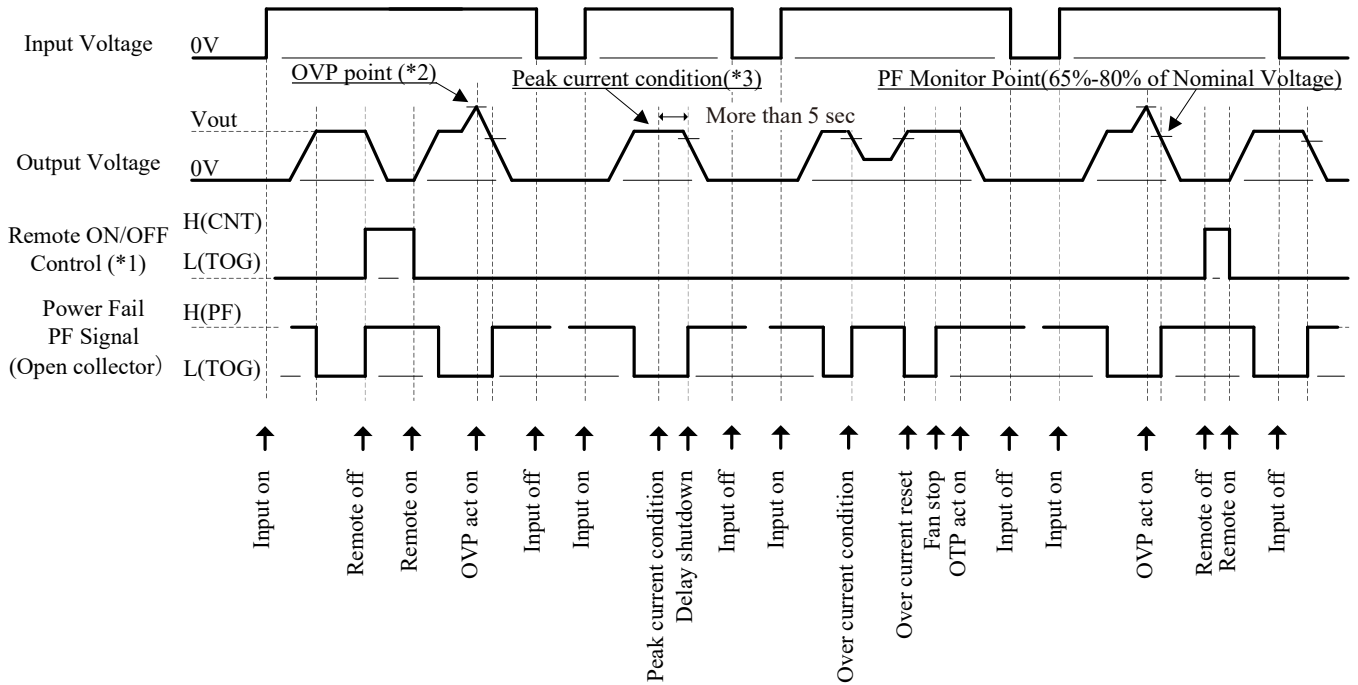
Input Voltage 0V

OVP point (*2)

Peak current condition(*3)

More than 5 sec

PF Monitor Point(65%-80% of Nominal Voltage)

Vout

Output Voltage 0V

Remote ON/OFF Control (*1)

H(CNT)

L(TOG)

Power Fail PF Signal (Open collector)

H(PF)

L(TOG)

Input on

Remote off

Remote on

OVP act on

Input off

Input on

Peak current condition

Delay shutdown

Input off

Input on

Over current condition

Over current reset

Fan stop

OTP act on

Input off

Input on

OVP act on

Remote off

Remote on

Input off